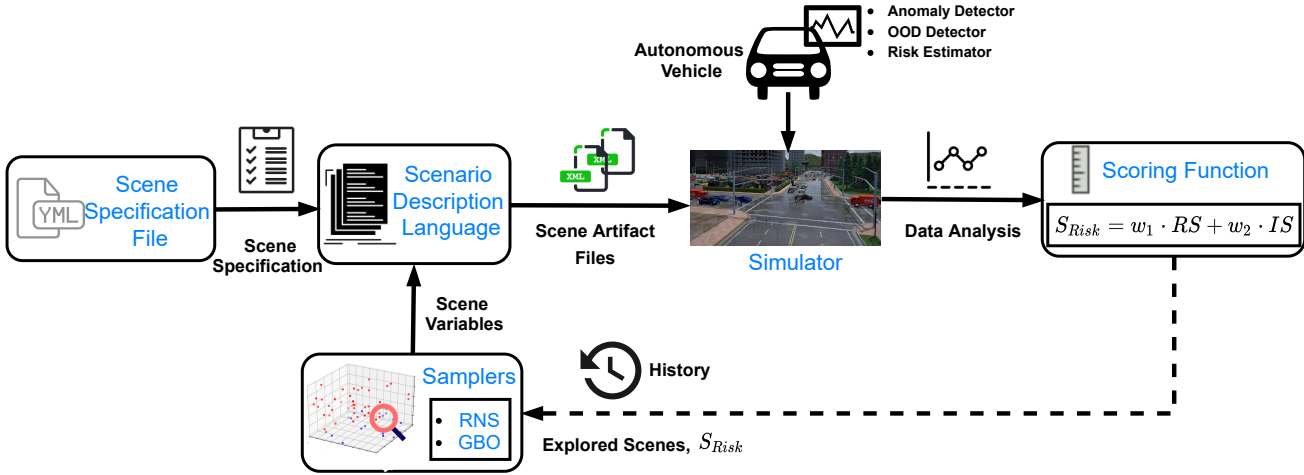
Anomaly Detector
OOD Detector
Risk Estimator

Autonomous Vehicle

YML

Scene Specification File

Scene Specification

Scenario Description Language

XML
XML

Scene Artifact Files

Simulator

Data Analysis

Scoring Function

$S_{Risk} = w_1 \cdot RS + w_2 \cdot IS$

Scene Variables

History

Samplers

RNS
GBO

Explored Scenes, $S_{Risk}$